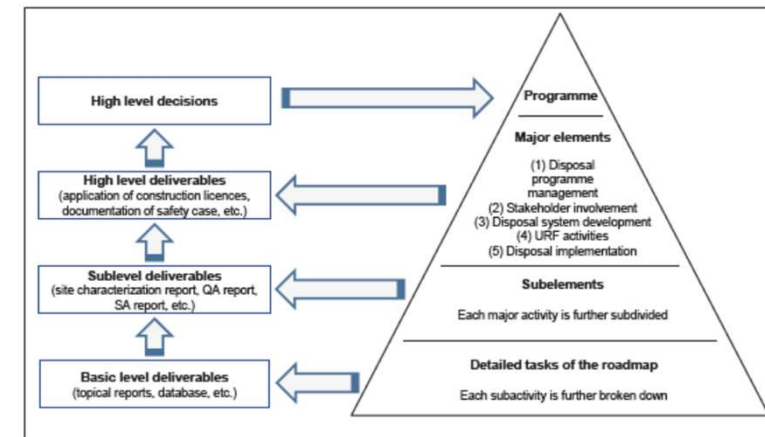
High level decisions

High level deliverables
(application of construction licences, documentation of safety case, etc.)

Sublevel deliverables
(site characterization report, QA report, SA report, etc.)

Basic level deliverables
(topical reports, database, etc.)

Programme

Major elements

(1) Disposal programme management
(2) Stakeholder involvement
(3) Disposal system development
(4) URF activities
(5) Disposal implementation

Subelements

Each major activity is further subdivided

Detailed tasks of the roadmap

Each subactivity is further broken down